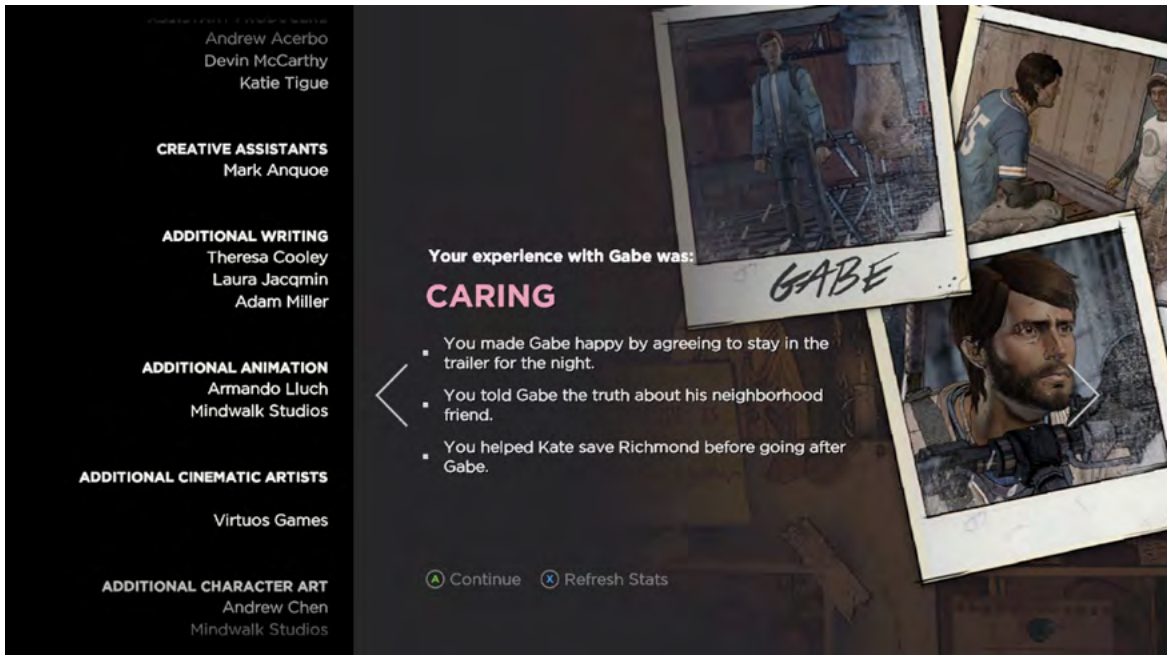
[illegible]
Andrew Acerbo
Devin McCarthy
Katie Tigue

CREATIVE ASSISTANTS
Mark Anquoe

ADDITIONAL WRITING
Theresa Cooley
Laura Jacqmin
Adam Miller

ADDITIONAL ANIMATION
Armando Lluch
Mindwalk Studios

ADDITIONAL CINEMATIC ARTISTS

Virtuos Games

ADDITIONAL CHARACTER ART
Andrew Chen
Mindwalk Studios

GABE

Your experience with Gabe was:

CARING

You made Gabe happy by agreeing to stay in the trailer for the night.

You told Gabe the truth about his neighborhood friend.

You helped Kate save Richmond before going after Gabe.

A Continue X Refresh Stats